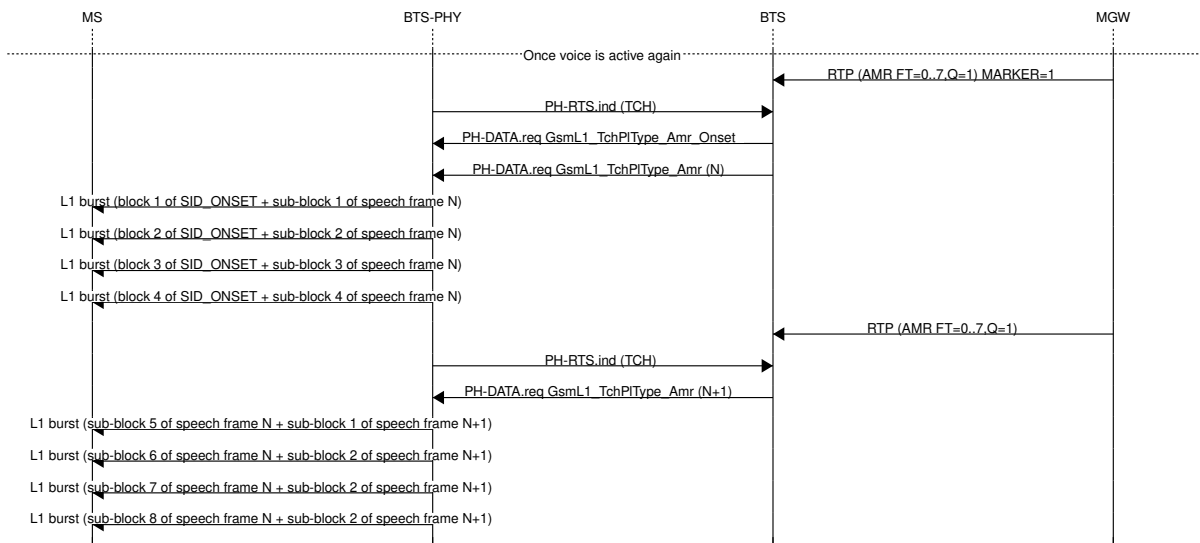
MS

BTS-PHY

BTS

MGW

Once voice is active again

RTP (AMR FT=0..7,Q=1) MARKER=1

PH-RTS.ind (TCH)

PH-DATA.req GsmL1_TchPlType_Amr_Onset

PH-DATA.req GsmL1_TchPlType_Amr (N)

L1 burst (block 1 of SID_ONSET + sub-block 1 of speech frame N)

L1 burst (block 2 of SID_ONSET + sub-block 2 of speech frame N)

L1 burst (block 3 of SID_ONSET + sub-block 3 of speech frame N)

L1 burst (block 4 of SID_ONSET + sub-block 4 of speech frame N)

RTP (AMR FT=0..7,Q=1)

PH-RTS.ind (TCH)

PH-DATA.req GsmL1_TchPlType_Amr (N+1)

L1 burst (sub-block 5 of speech frame N + sub-block 1 of speech frame N+1)

L1 burst (sub-block 6 of speech frame N + sub-block 2 of speech frame N+1)

L1 burst (sub-block 7 of speech frame N + sub-block 2 of speech frame N+1)

L1 burst (sub-block 8 of speech frame N + sub-block 2 of speech frame N+1)